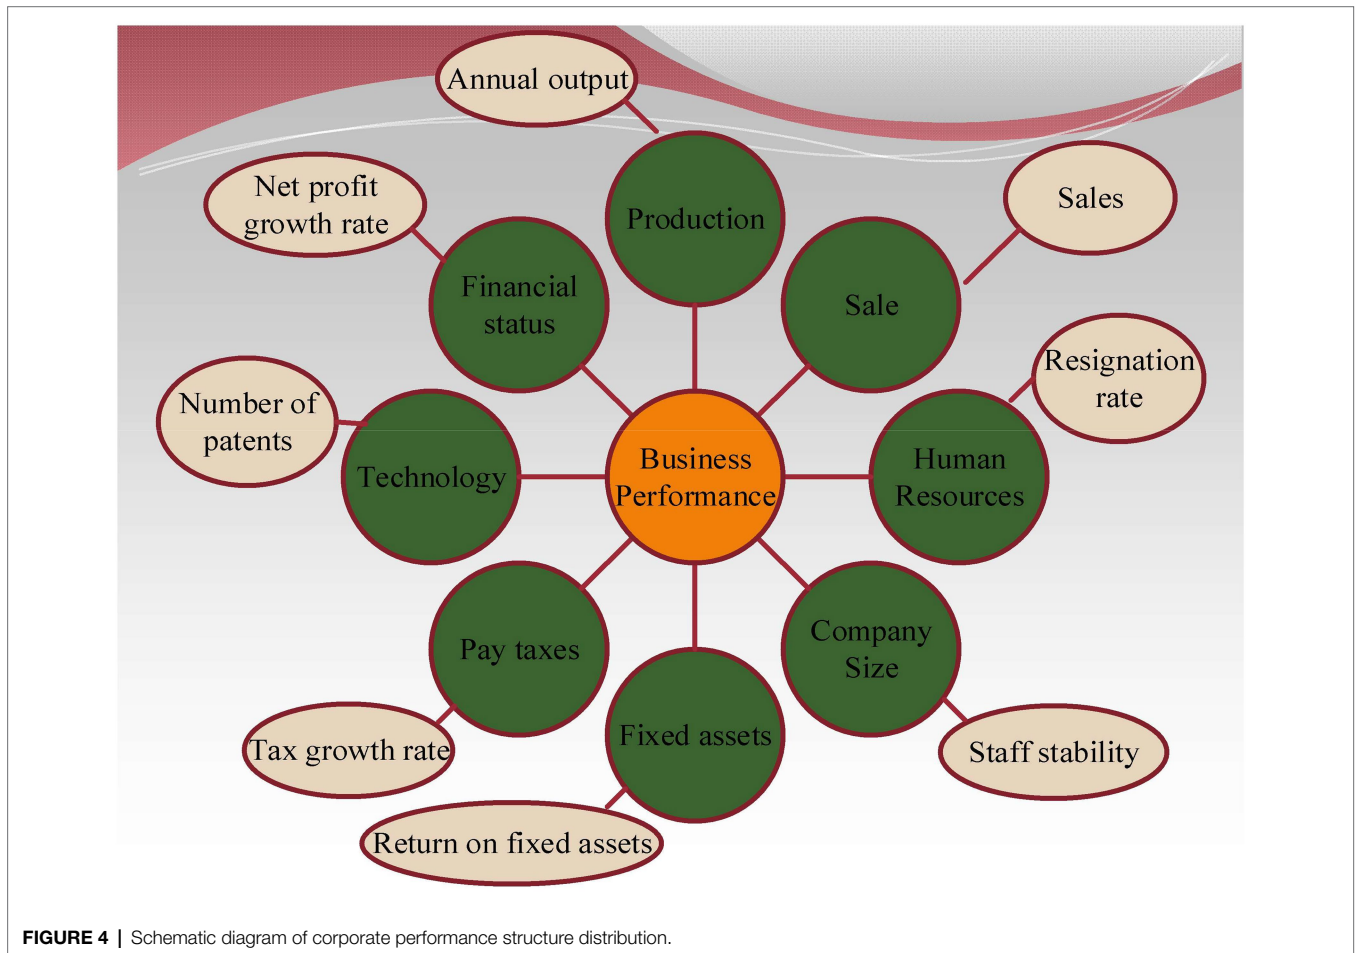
Annual output

Net profit growth rate

Production

Sales

Financial status

Sale

Resignation rate

Number of patents

Business Performance

Technology

Human Resources

Pay taxes

Company Size

Fixed assets

Tax growth rate

Staff stability

Return on fixed assets

FIGURE 4 | Schematic diagram of corporate performance structure distribution.